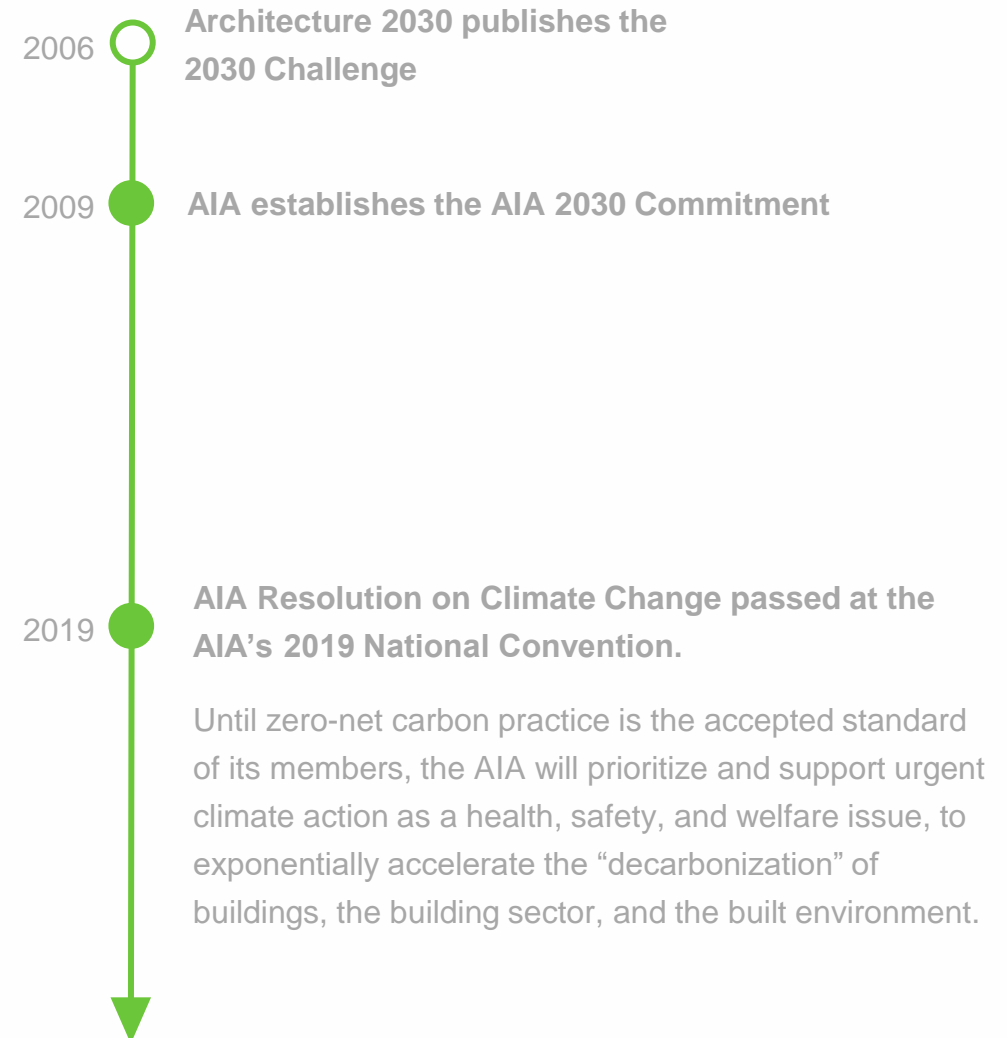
2006 Architecture 2030 publishes the 2030 Challenge

2009 AIA establishes the AIA 2030 Commitment

2019 AIA Resolution on Climate Change passed at the AIA’s 2019 National Convention.

Until zero-net carbon practice is the accepted standard of its members, the AIA will prioritize and support urgent climate action as a health, safety, and welfare issue, to exponentially accelerate the “decarbonization” of buildings, the building sector, and the built environment.